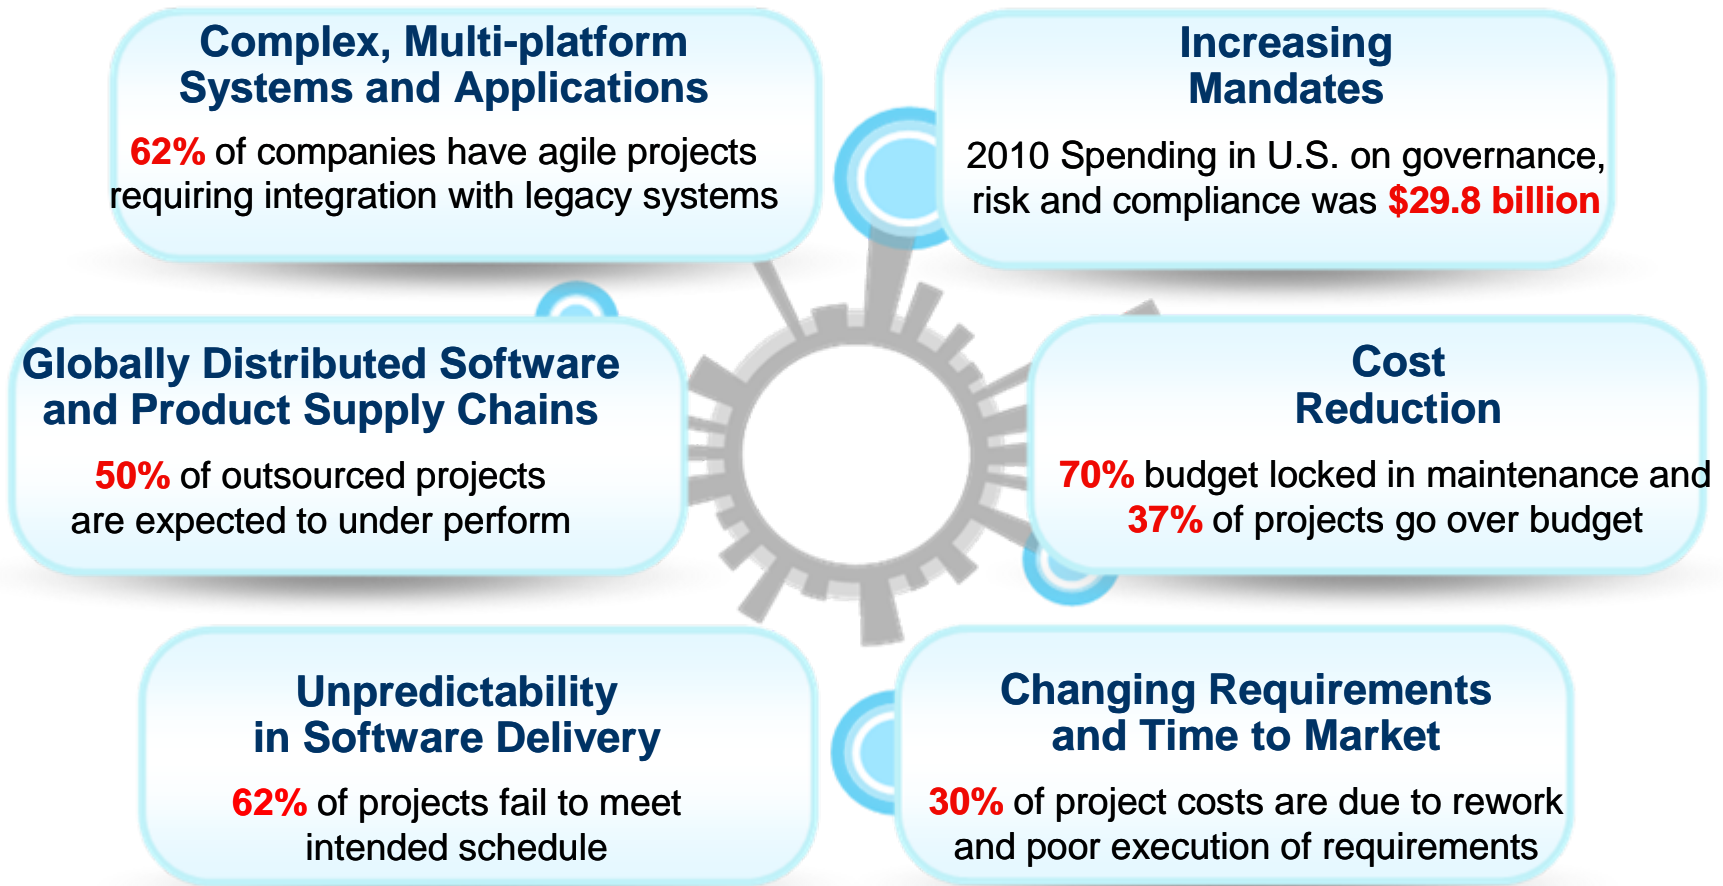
Complex, Multi-platform Systems and Applications

62% of companies have agile projects requiring integration with legacy systems

Increasing Mandates

2010 Spending in U.S. on governance, risk and compliance was $29.8 billion

Globally Distributed Software and Product Supply Chains

50% of outsourced projects are expected to under perform

Cost Reduction

70% budget locked in maintenance and 37% of projects go over budget

Unpredictability in Software Delivery

62% of projects fail to meet intended schedule

Changing Requirements and Time to Market

30% of project costs are due to rework and poor execution of requirements